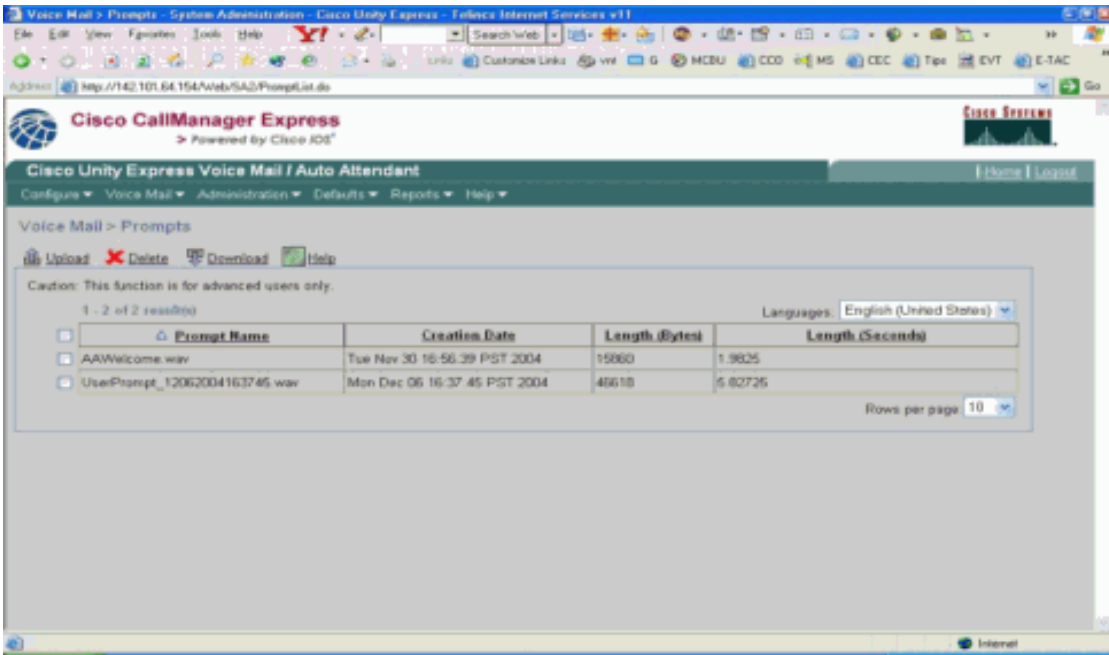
Voice Mail > Prompts - System Administration - Cisco Unity Express - Telinco Internet Services v11

File Edit View Favorites Tools Help Y! Search Web

Links Customize Links vnl G MCDU CCO MS CEC Tips EVT E-TAC

Address http://142.101.64.154/Web/SA2/PromptList.do Go

Cisco CallManager Express
> Powered by Cisco IOS

Cisco Systems

Cisco Unity Express Voice Mail / Auto Attendant

| Home | Logout

Configure ▾ Voice Mail ▾ Administration ▾ Defaults ▾ Reports ▾ Help ▾

Voice Mail > Prompts

Upload Delete Download Help

Caution: This function is for advanced users only.

1 - 2 of 2 result(s)

Languages: English (United States)

| | Prompt Name | Creation Date | Length (Bytes) | Length (Seconds) |
|---|---|---|---|---|
| | AAWelcome.wav | Tue Nov 30 16:56:39 PST 2004 | 15860 | 1.9825 |
| | UserPrompt_12062004163745.wav | Mon Dec 06 16:37:45 PST 2004 | 46618 | 5.82725 |

Rows per page 10

Internet